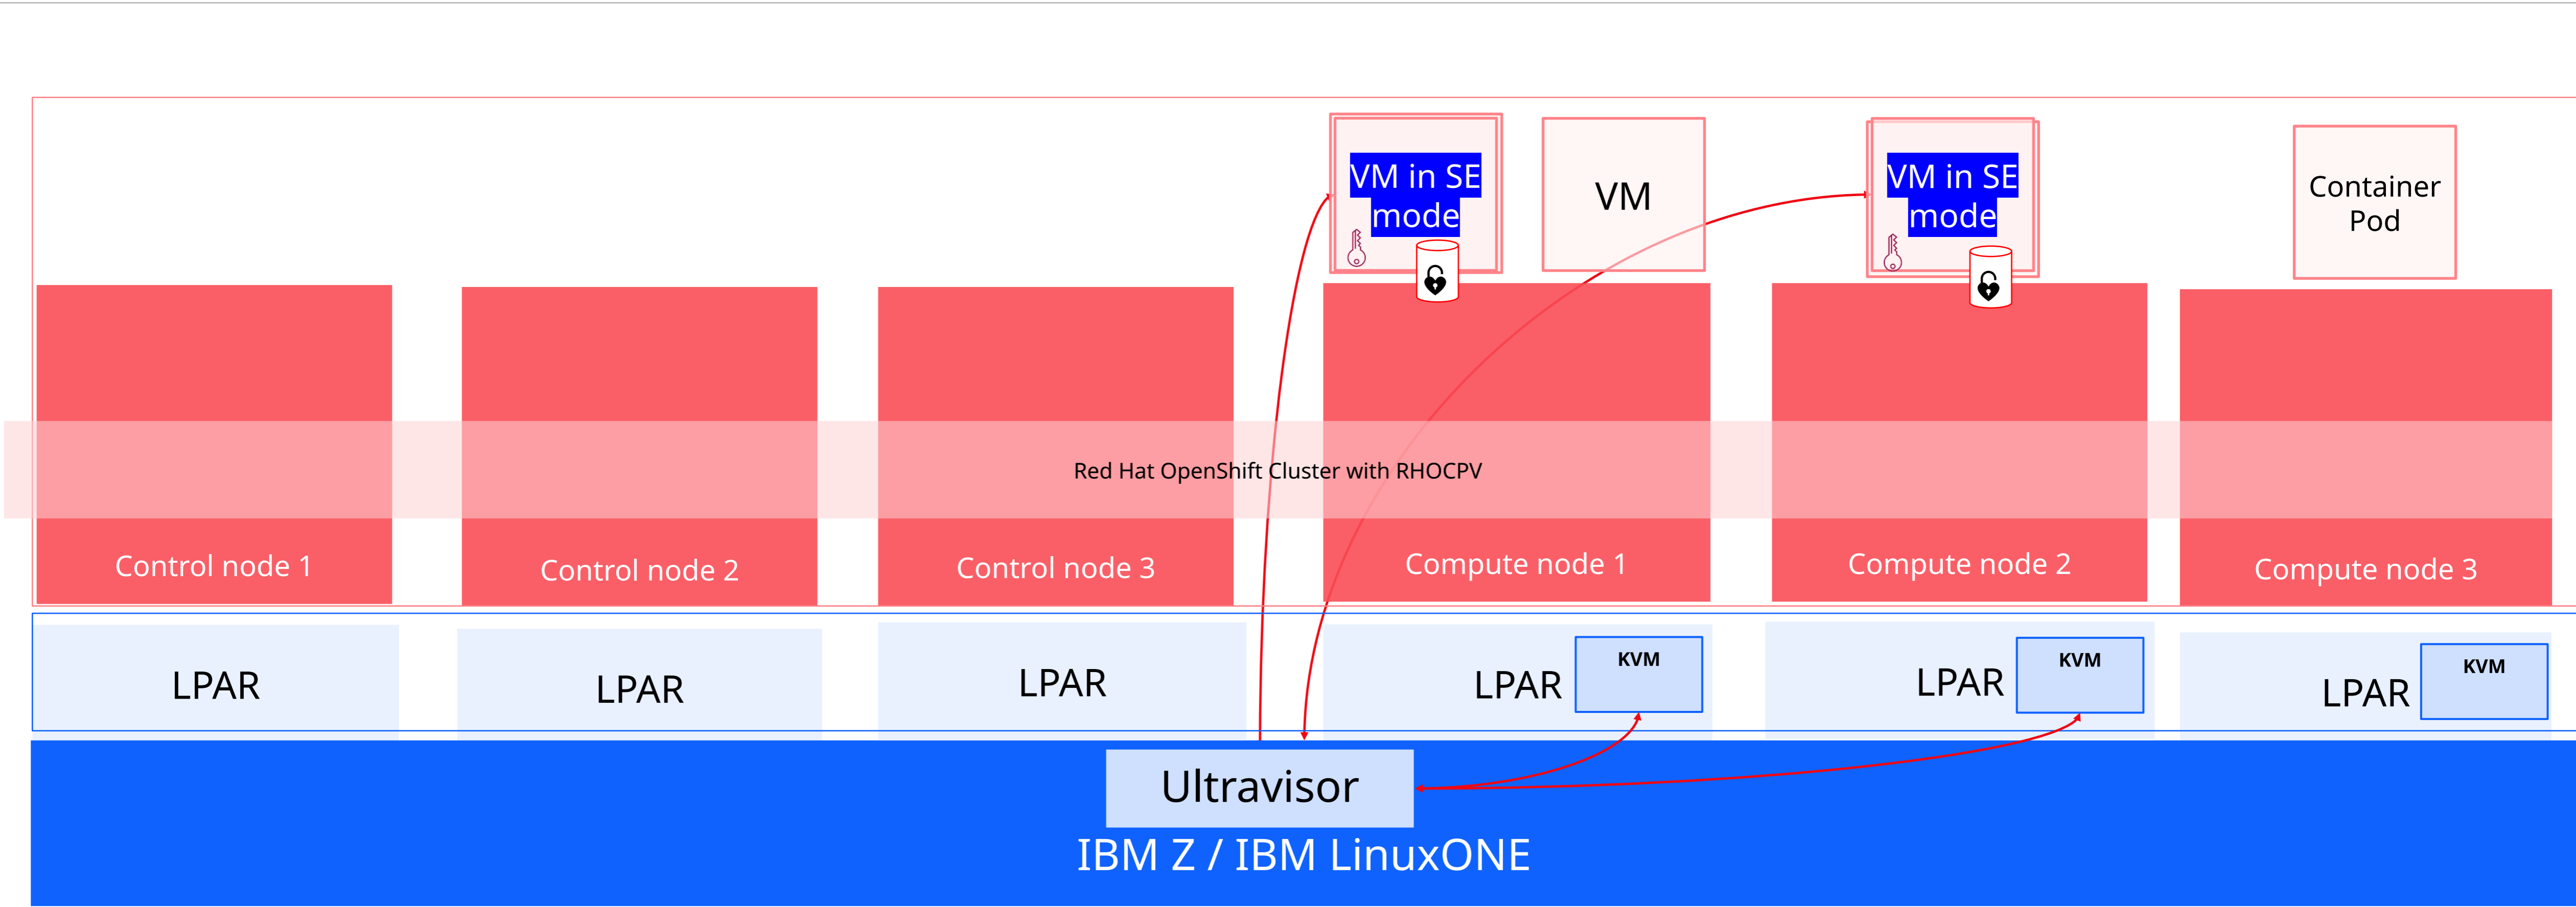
VM in SE mode

VM

VM in SE mode

Container Pod

Red Hat OpenShift Cluster with RHOCPV

Control node 1

Control node 2

Control node 3

Compute node 1

Compute node 2

Compute node 3

LPAR

LPAR

LPAR

LPAR

KVM

LPAR

KVM

LPAR

KVM

Ultravisor

IBM Z / IBM LinuxONE